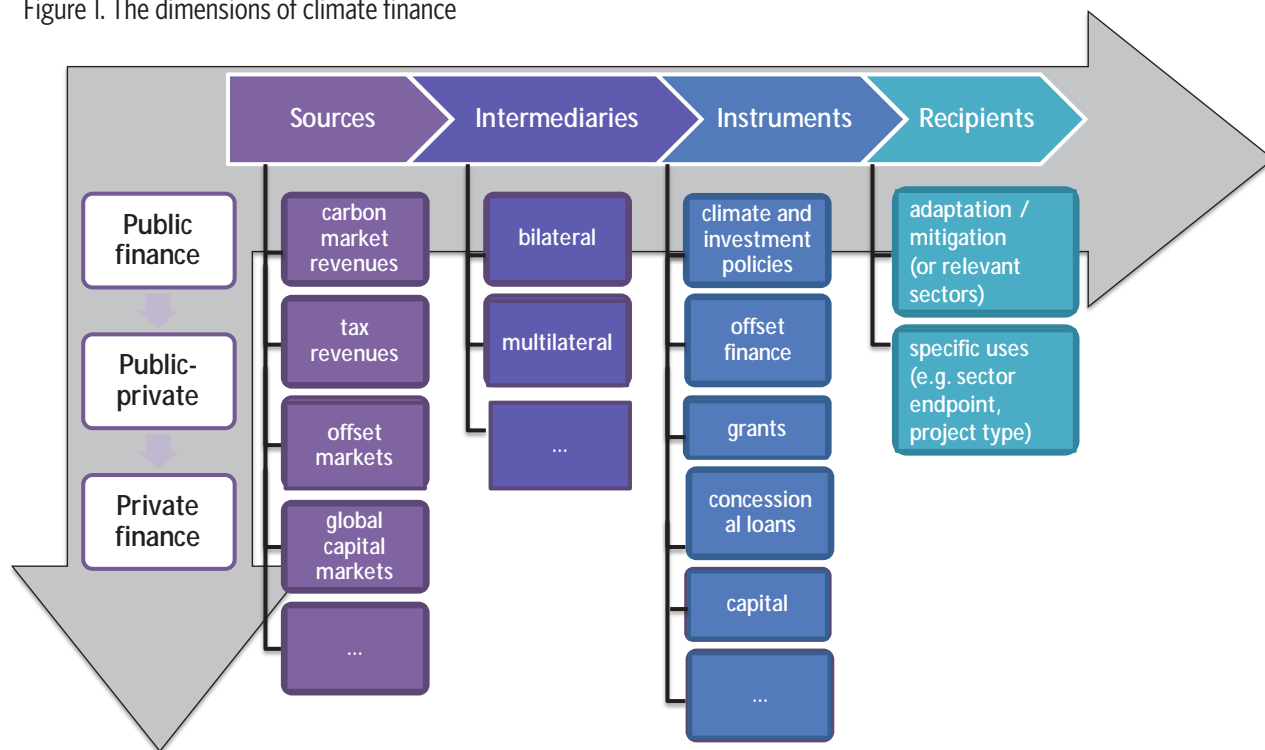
Figure 1. The dimensions of climate finance

Sources

Intermediaries

Instruments

Recipients

Public finance

Public-private

Private finance

carbon market revenues

tax revenues

offset markets

global capital markets

...

bilateral

multilateral

...

climate and investment policies

offset finance

grants

concession al loans

capital

...

adaptation / mitigation (or relevant sectors)

specific uses (e.g. sector endpoint, project type)